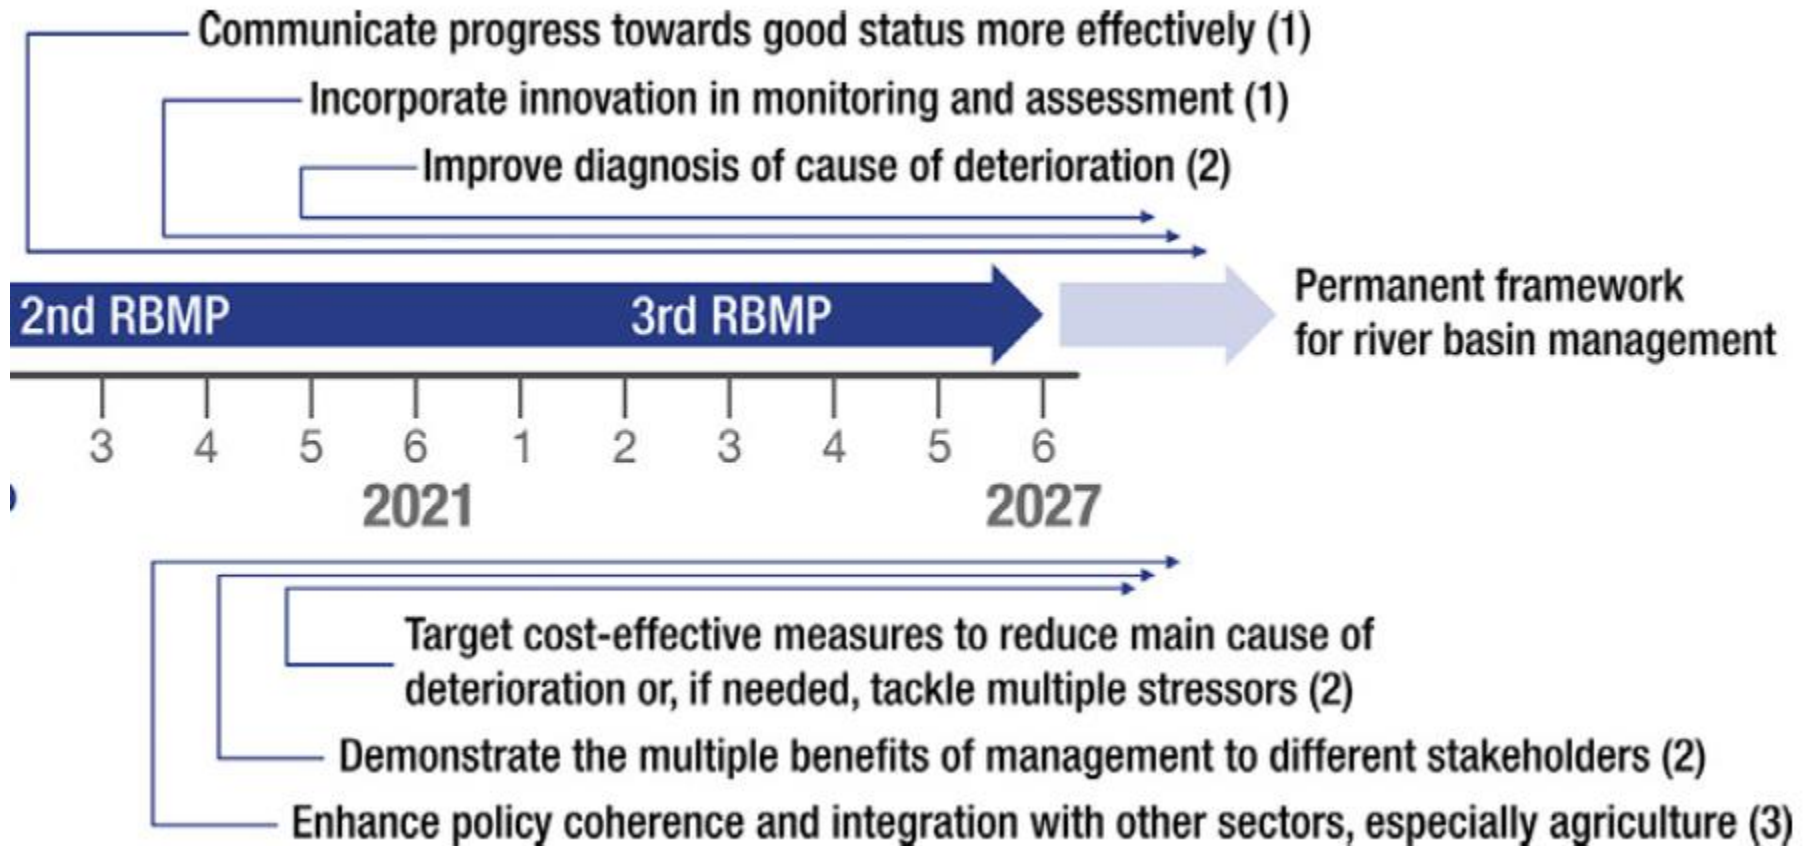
Communicate progress towards good status more effectively (1)

Incorporate innovation in monitoring and assessment (1)

Improve diagnosis of cause of deterioration (2)

2nd RBMP

3rd RBMP

Permanent framework for river basin management

3 4 5 6 1 2 3 4 5 6

2021

2027

Target cost-effective measures to reduce main cause of deterioration or, if needed, tackle multiple stressors (2)

Demonstrate the multiple benefits of management to different stakeholders (2)

Enhance policy coherence and integration with other sectors, especially agriculture (3)